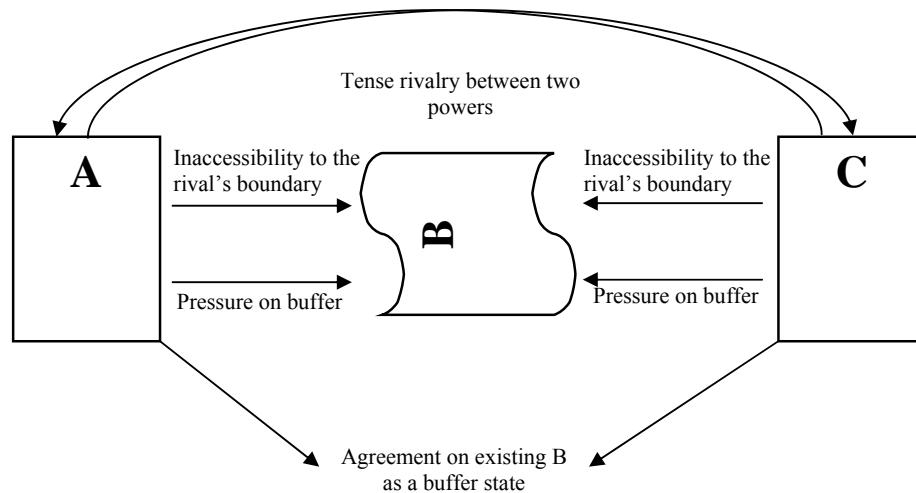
Tense rivalry between two powers

A

Inaccessibility to the rival's boundary

Pressure on buffer

B

Inaccessibility to the rival's boundary

Pressure on buffer

C

Agreement on existing B as a buffer state